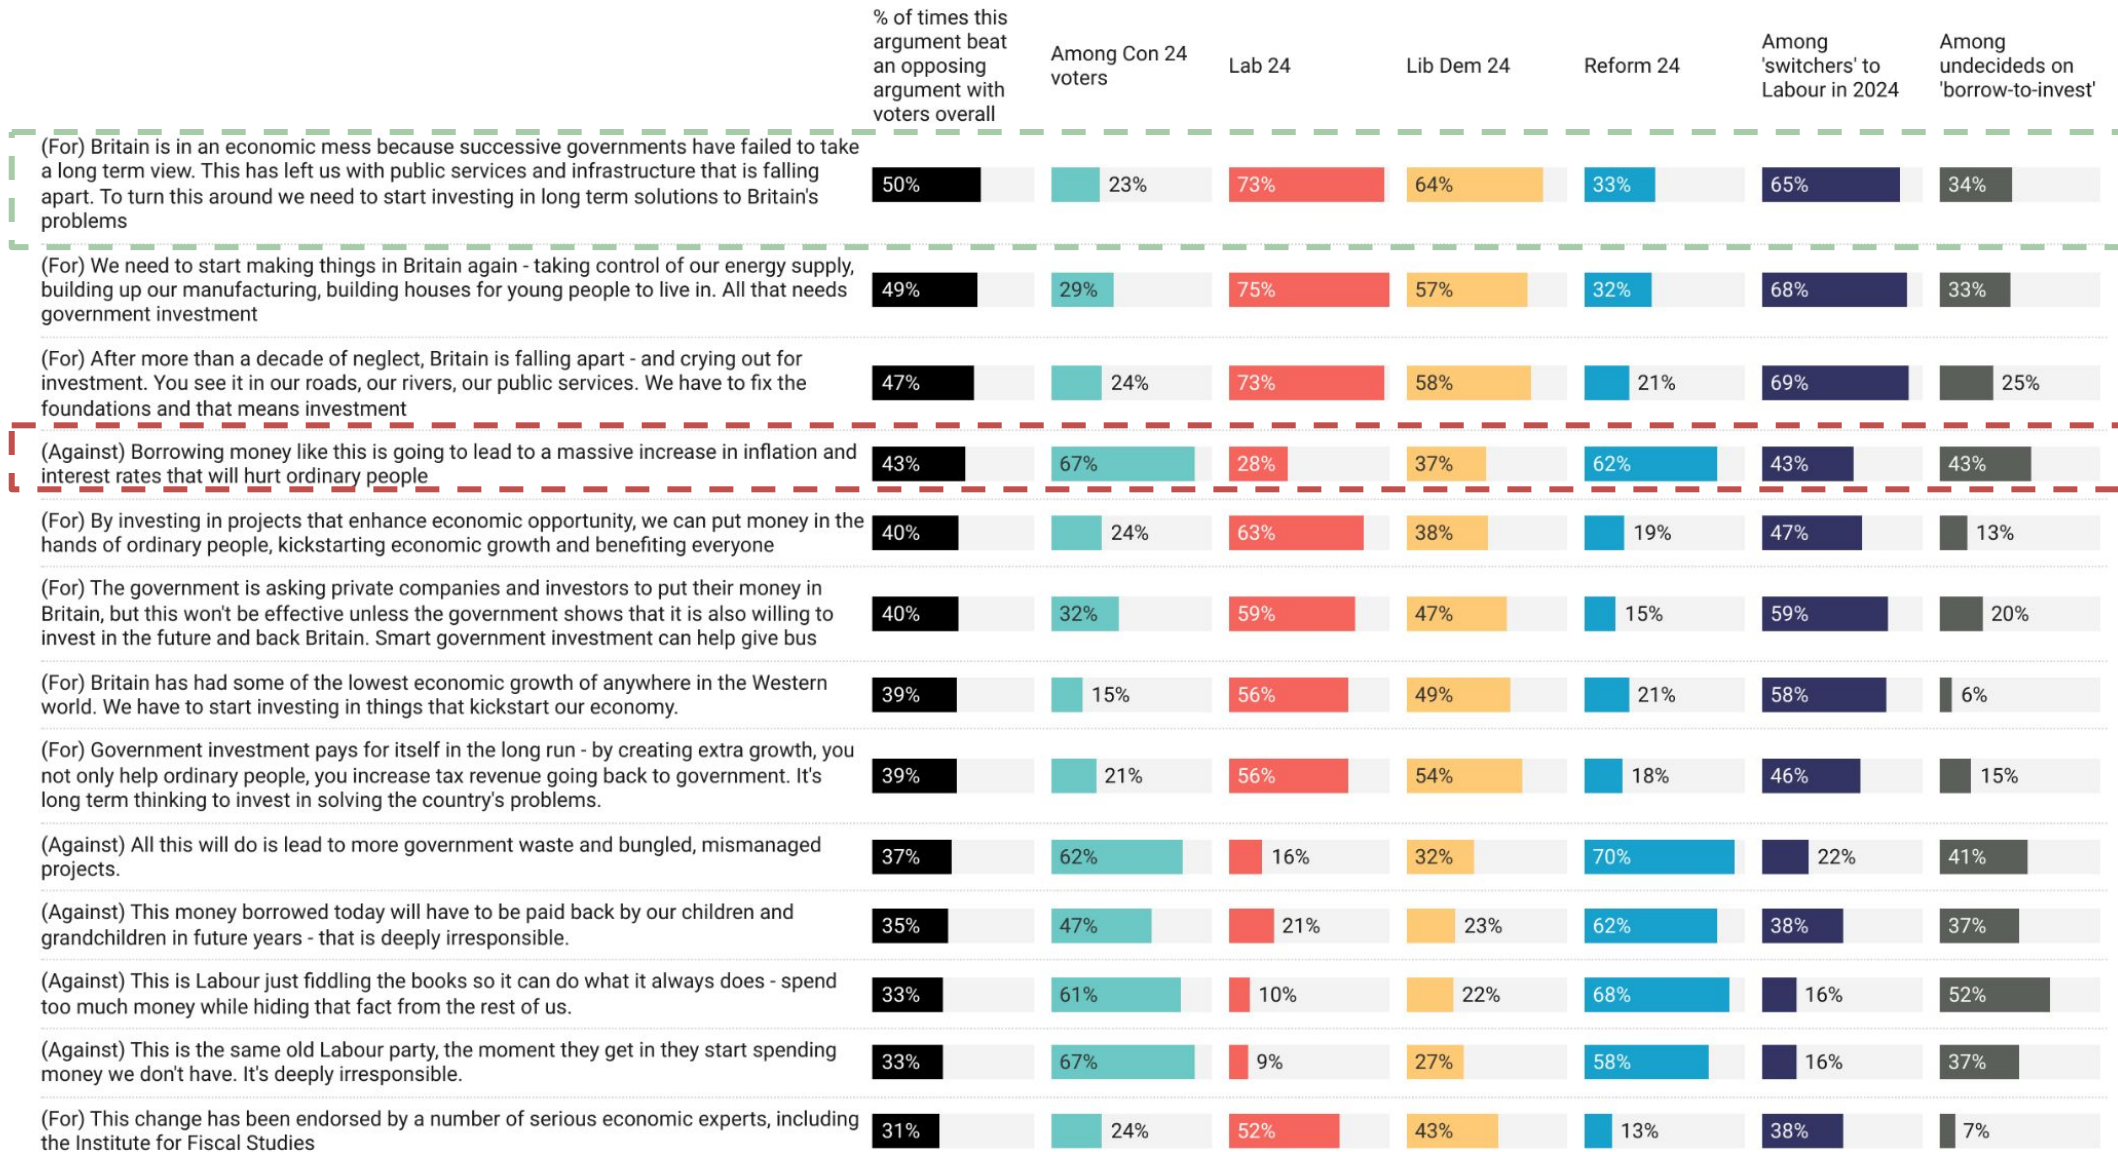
| | % of times this argument beat an opposing argument with voters overall | Among Con 24 voters | Lab 24 | Lib Dem 24 | Reform 24 | Among 'switchers' to Labour in 2024 | Among undecideds on 'borrow-to-invest' |
|---|---|---|---|---|---|---|---|
| (For) Britain is in an economic mess because successive governments have failed to take a long term view. This has left us with public services and infrastructure that is falling apart. To turn this around we need to start investing in long term solutions to Britain's problems | 50% | 23% | 73% | 64% | 33% | 65% | 34% |
| (For) We need to start making things in Britain again - taking control of our energy supply, building up our manufacturing, building houses for young people to live in. All that needs government investment | 49% | 29% | 75% | 57% | 32% | 68% | 33% |
| (For) After more than a decade of neglect, Britain is falling apart - and crying out for investment. You see it in our roads, our rivers, our public services. We have to fix the foundations and that means investment | 47% | 24% | 73% | 58% | 21% | 69% | 25% |
| (Against) Borrowing money like this is going to lead to a massive increase in inflation and interest rates that will hurt ordinary people | 43% | 67% | 28% | 37% | 62% | 43% | 43% |
| (For) By investing in projects that enhance economic opportunity, we can put money in the hands of ordinary people, kickstarting economic growth and benefiting everyone | 40% | 24% | 63% | 38% | 19% | 47% | 13% |
| (For) The government is asking private companies and investors to put their money in Britain, but this won't be effective unless the government shows that it is also willing to invest in the future and back Britain. Smart government investment can help give bus | 40% | 32% | 59% | 47% | 15% | 59% | 20% |
| (For) Britain has had some of the lowest economic growth of anywhere in the Western world. We have to start investing in things that kickstart our economy. | 39% | 15% | 56% | 49% | 21% | 58% | 6% |
| (For) Government investment pays for itself in the long run - by creating extra growth, you not only help ordinary people, you increase tax revenue going back to government. It's long term thinking to invest in solving the country's problems. | 39% | 21% | 56% | 54% | 18% | 46% | 15% |
| (Against) All this will do is lead to more government waste and bungled, mismanaged projects. | 37% | 62% | 16% | 32% | 70% | 22% | 41% |
| (Against) This money borrowed today will have to be paid back by our children and grandchildren in future years - that is deeply irresponsible. | 35% | 47% | 21% | 23% | 62% | 38% | 37% |
| (Against) This is Labour just fiddling the books so it can do what it always does - spend too much money while hiding that fact from the rest of us. | 33% | 61% | 10% | 22% | 68% | 16% | 52% |
| (Against) This is the same old Labour party, the moment they get in they start spending money we don't have. It's deeply irresponsible. | 33% | 67% | 9% | 27% | 58% | 16% | 37% |
| (For) This change has been endorsed by a number of serious economic experts, including the Institute for Fiscal Studies | 31% | 24% | 52% | 43% | 13% | 38% | 7% |